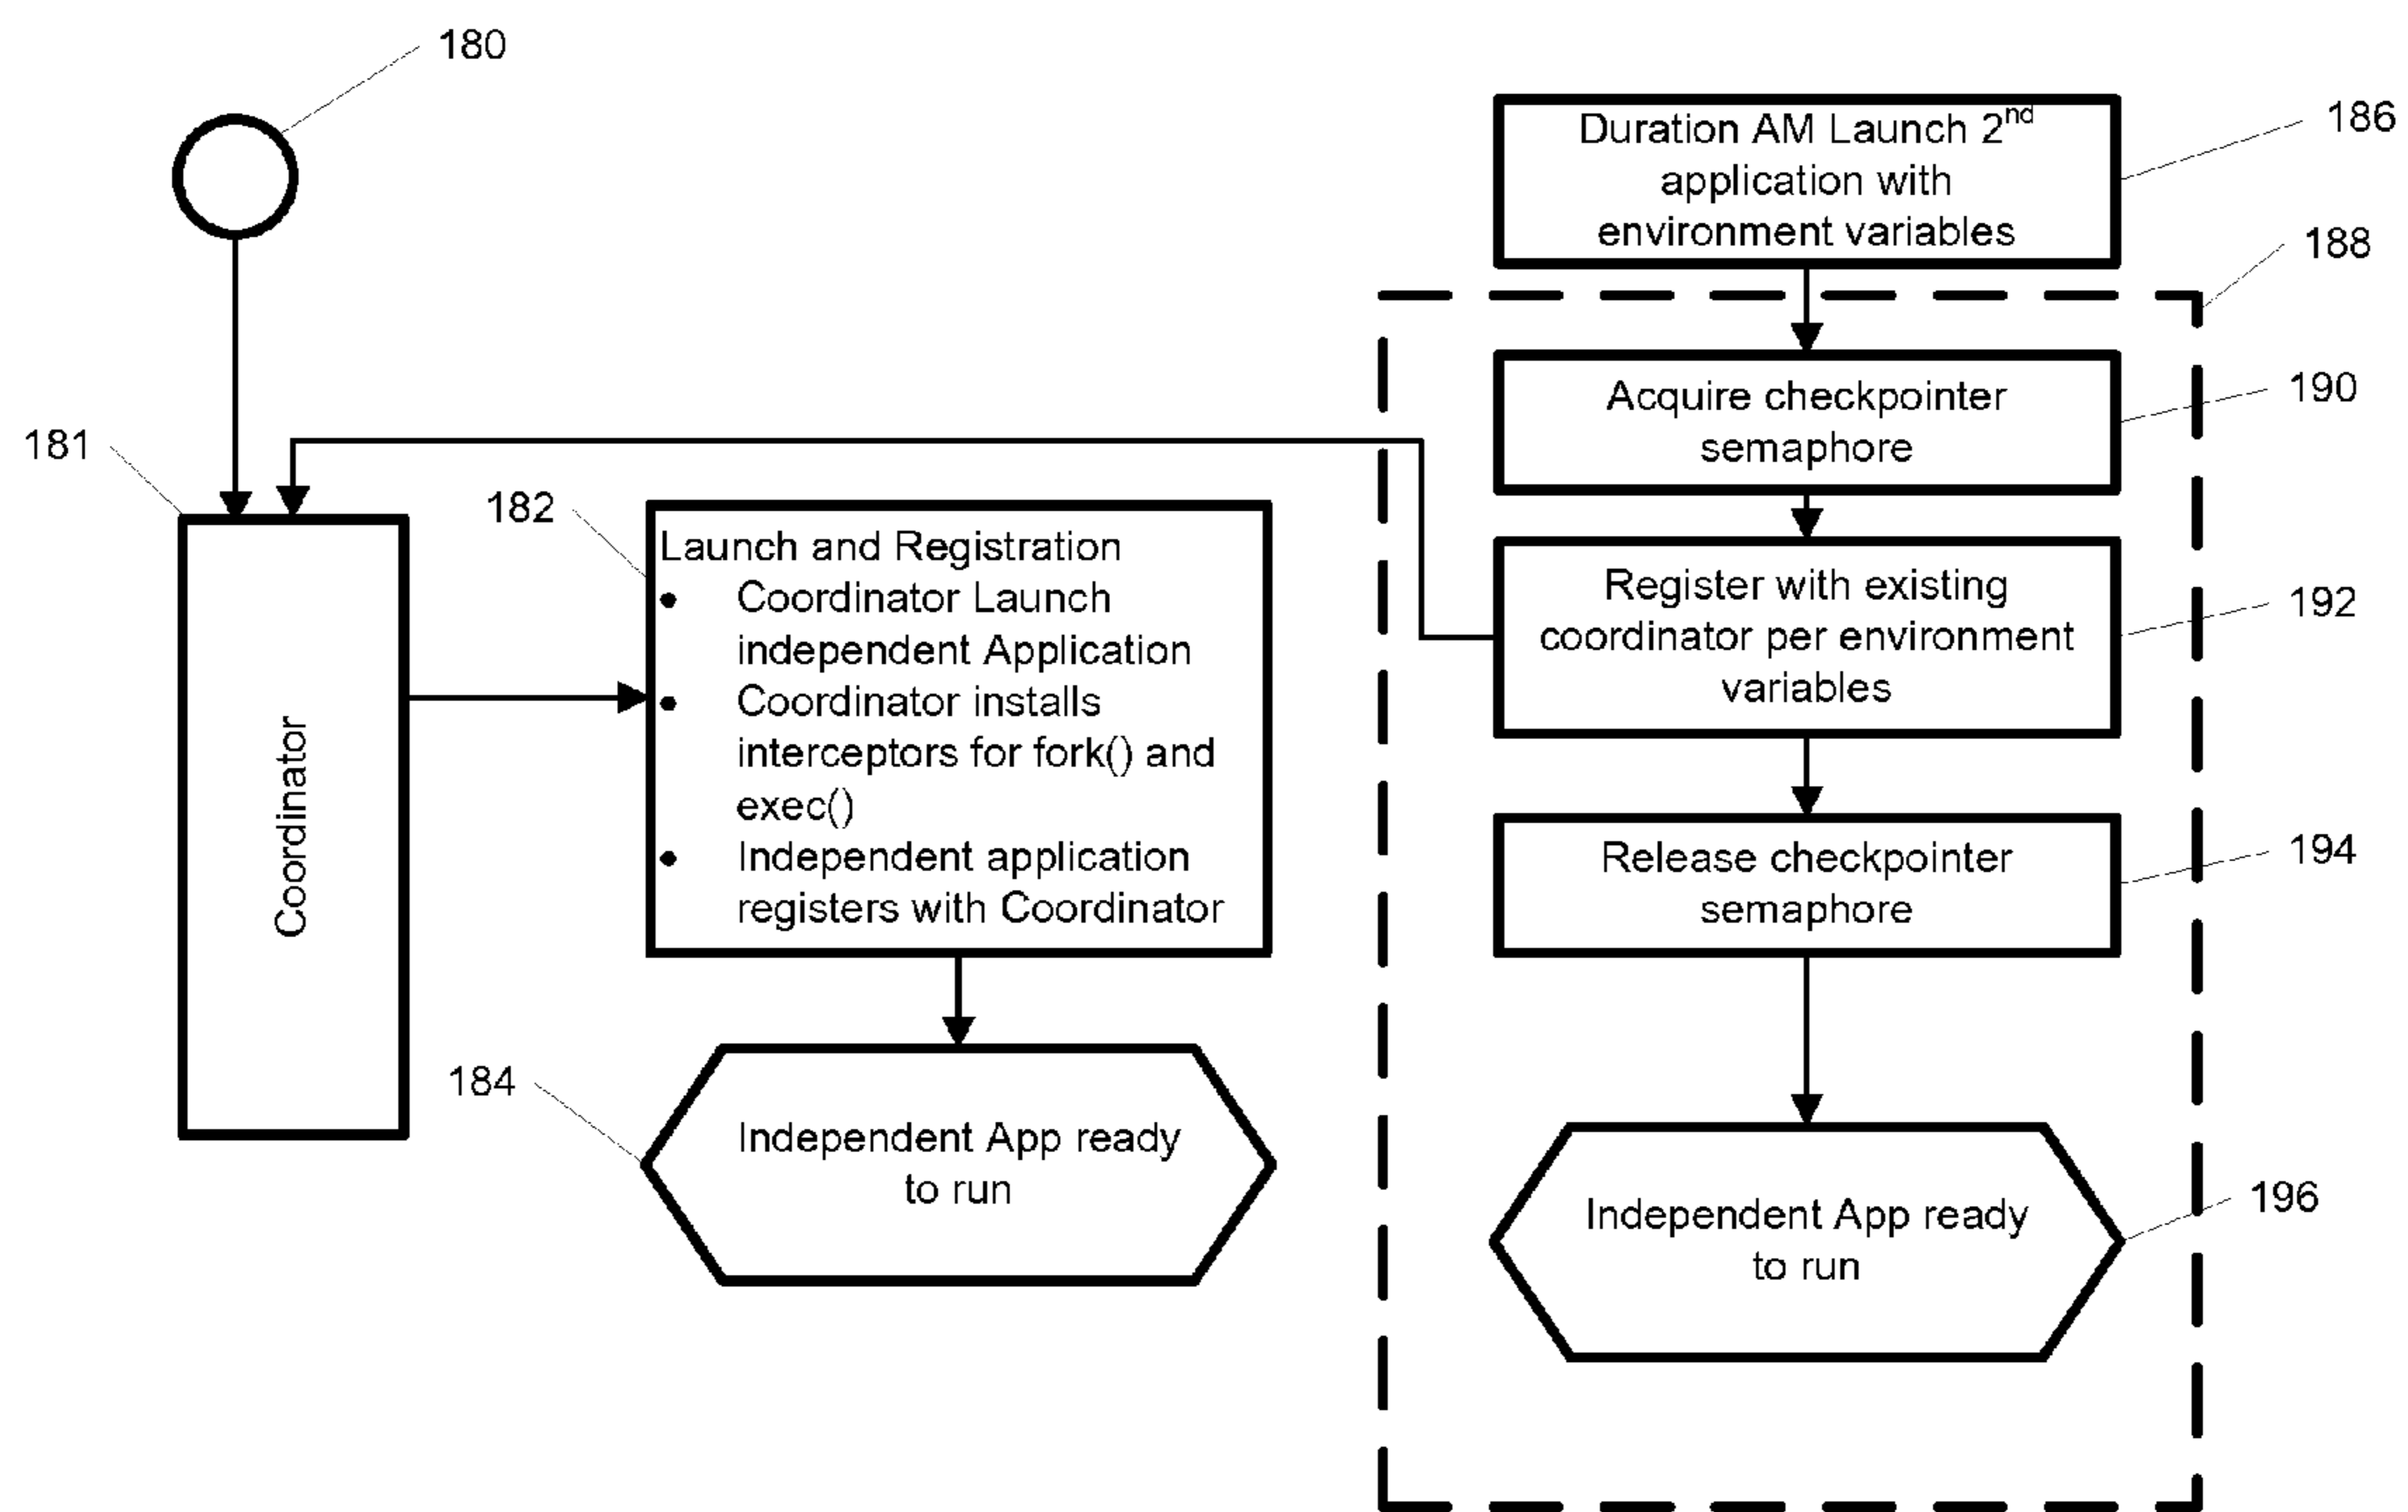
180

181

Coordinator

182

Launch and Registration
• Coordinator Launch independent Application
• Coordinator installs interceptors for fork() and exec()
• Independent application registers with Coordinator

184

Independent App ready to run

Duration AM Launch 2$^{nd}$ application with environment variables

186

188

Acquire checkpointer semaphore

190

Register with existing coordinator per environment variables

192

Release checkpointer semaphore

194

Independent App ready to run

196